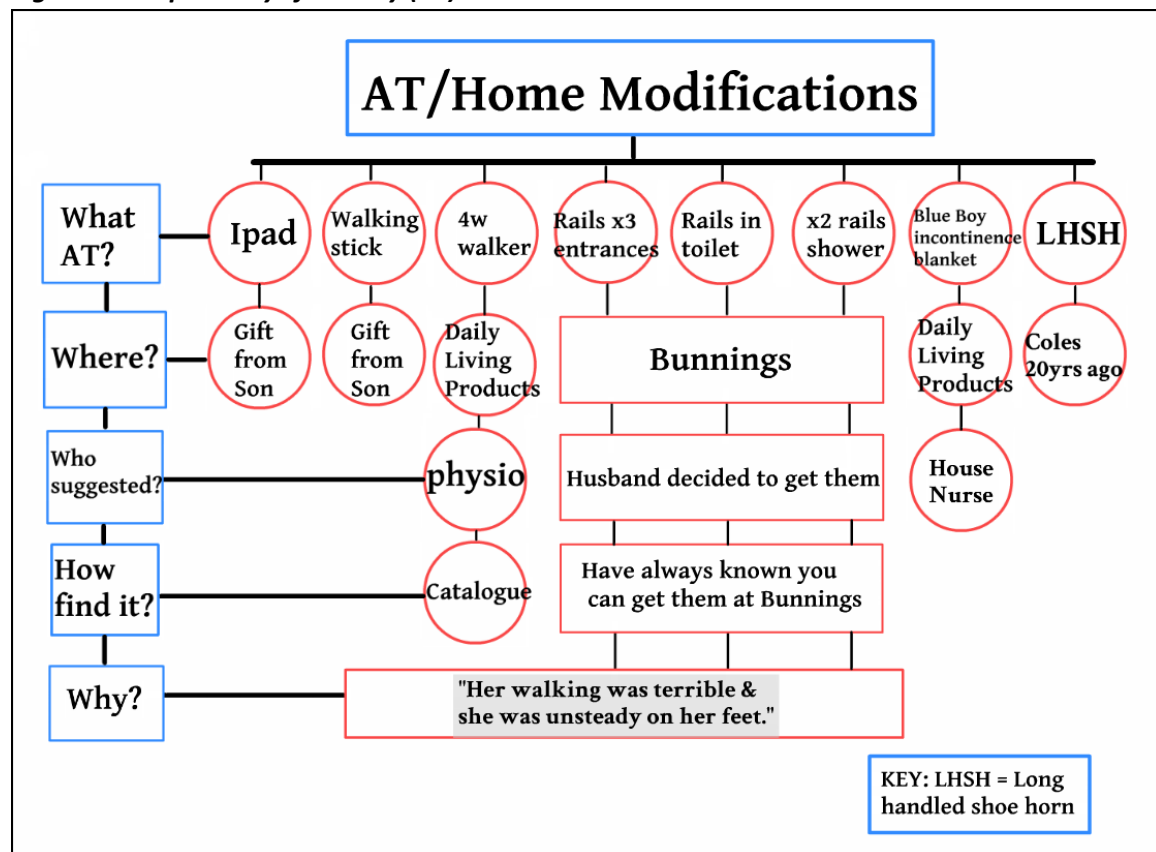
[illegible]

AT/Home Modifications

What AT?

Ipad

Walking stick

4w walker

Rails x3 entrances

Rails in toilet

x2 rails shower

Blue Boy incontinence blanket

LHSH

Where?

Gift from Son

Gift from Son

Daily Living Products

Bunnings

Daily Living Products

Coles 20yrs ago

Who suggested?

physio

Husband decided to get them

House Nurse

How find it?

Catalogue

Have always known you can get them at Bunnings

Why?

"Her walking was terrible & she was unsteady on her feet."

KEY: LHSH = Long handled shoe horn